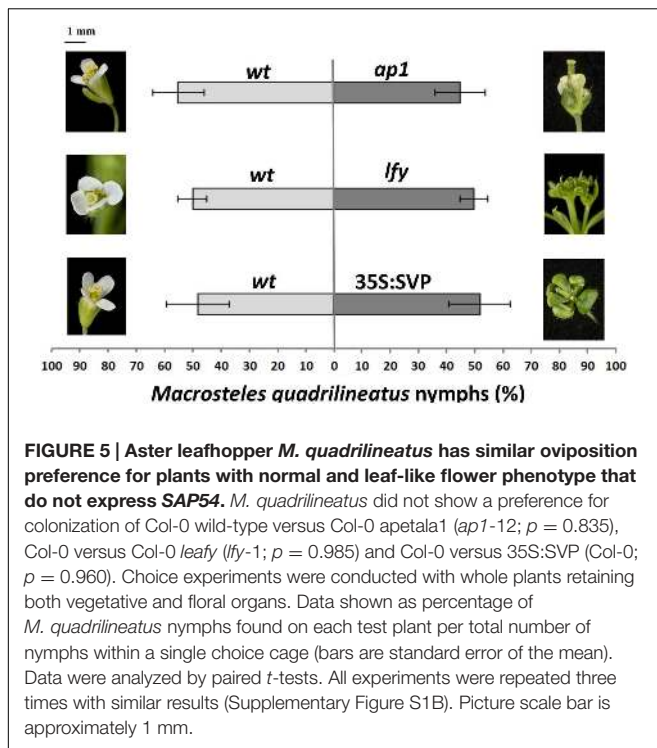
1 mm

wt

ap1

wt

lfy

wt

35S:SVP

100 90 80 70 60 50 40 30 20 10 0 10 20 30 40 50 60 70 80 90 100

Macrosteles quadrilineatus nymphs (%)

**FIGURE 5 | Aster leafhopper *M. quadrilineatus* has similar oviposition preference for plants with normal and leaf-like flower phenotype that do not express *SAP54*.** *M. quadrilineatus* did not show a preference for colonization of Col-0 wild-type versus Col-0 apetala1 (*ap1*-12; $p = 0.835$), Col-0 versus Col-0 *leafy* (*lfy*-1; $p = 0.985$) and Col-0 versus 35S:SVP (Col-0; $p = 0.960$). Choice experiments were conducted with whole plants retaining both vegetative and floral organs. Data shown as percentage of *M. quadrilineatus* nymphs found on each test plant per total number of nymphs within a single choice cage (bars are standard error of the mean). Data were analyzed by paired *t*-tests. All experiments were repeated three times with similar results (Supplementary Figure S1B). Picture scale bar is approximately 1 mm.